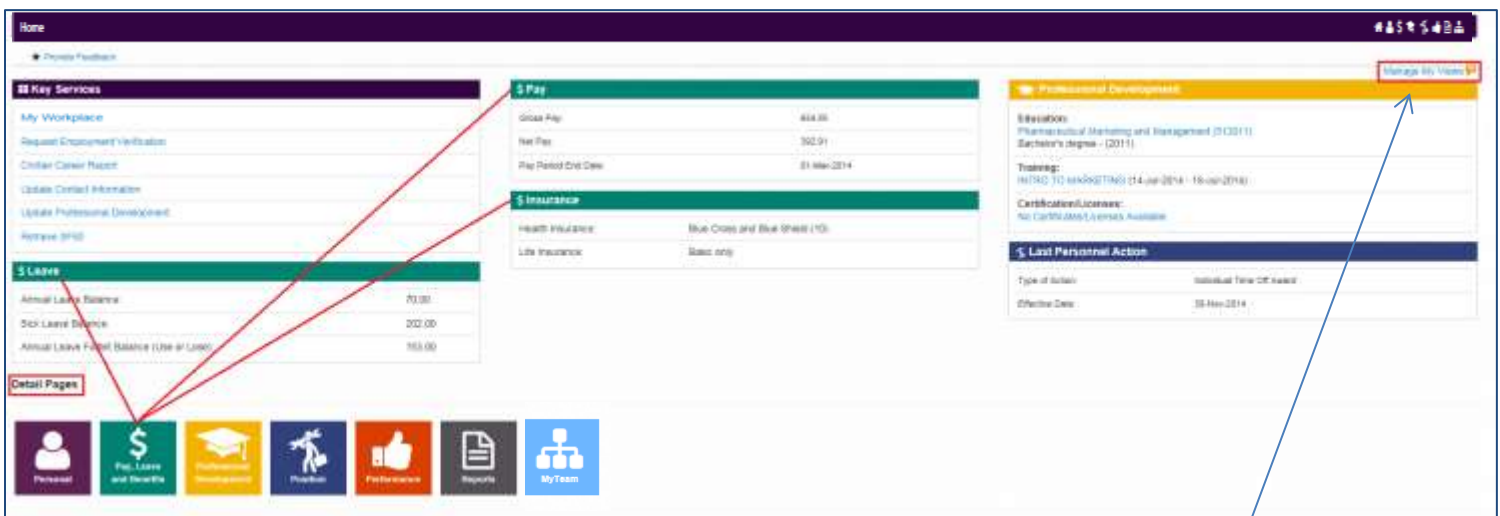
Home

Provide Feedback

Manage My Views

Key Services

My Workplace

Request Employment Verification

Civilian Career Report

Update Contact Information

Update Professional Development

Retrieve SF50

$ Leave

| Annual Leave Balance | 70.00 |
|---|---|
| Sick Leave Balance | 202.00 |
| Annual Leave Forfeit Balance (Use or Lose) | 153.00 |

$ Pay

| Gross Pay | 404.00 |
|---|---|
| Net Pay | 392.91 |
| Pay Period End Date | 01-Mar-2014 |

$ Insurance

| Health Insurance | Blue Cross and Blue Shield (10) |
|---|---|
| Life Insurance | Basic only |

Professional Development

Education:
Pharmaceutical Marketing and Management (5/2011)
Bachelor's degree - (2011)

Training:
INTRO TO MARKETING (14-Jun-2014 - 18-Jun-2014)

Certification/Licenses:
No Certificates/Licenses Available

Last Personnel Action

| Type of Action | Individual Time Off Award |
|---|---|
| Effective Date | 30-Nov-2014 |

Detail Pages

Personal

Pay, Leave and Benefits

Professional Development

Position

Performance

Reports

MyTeam